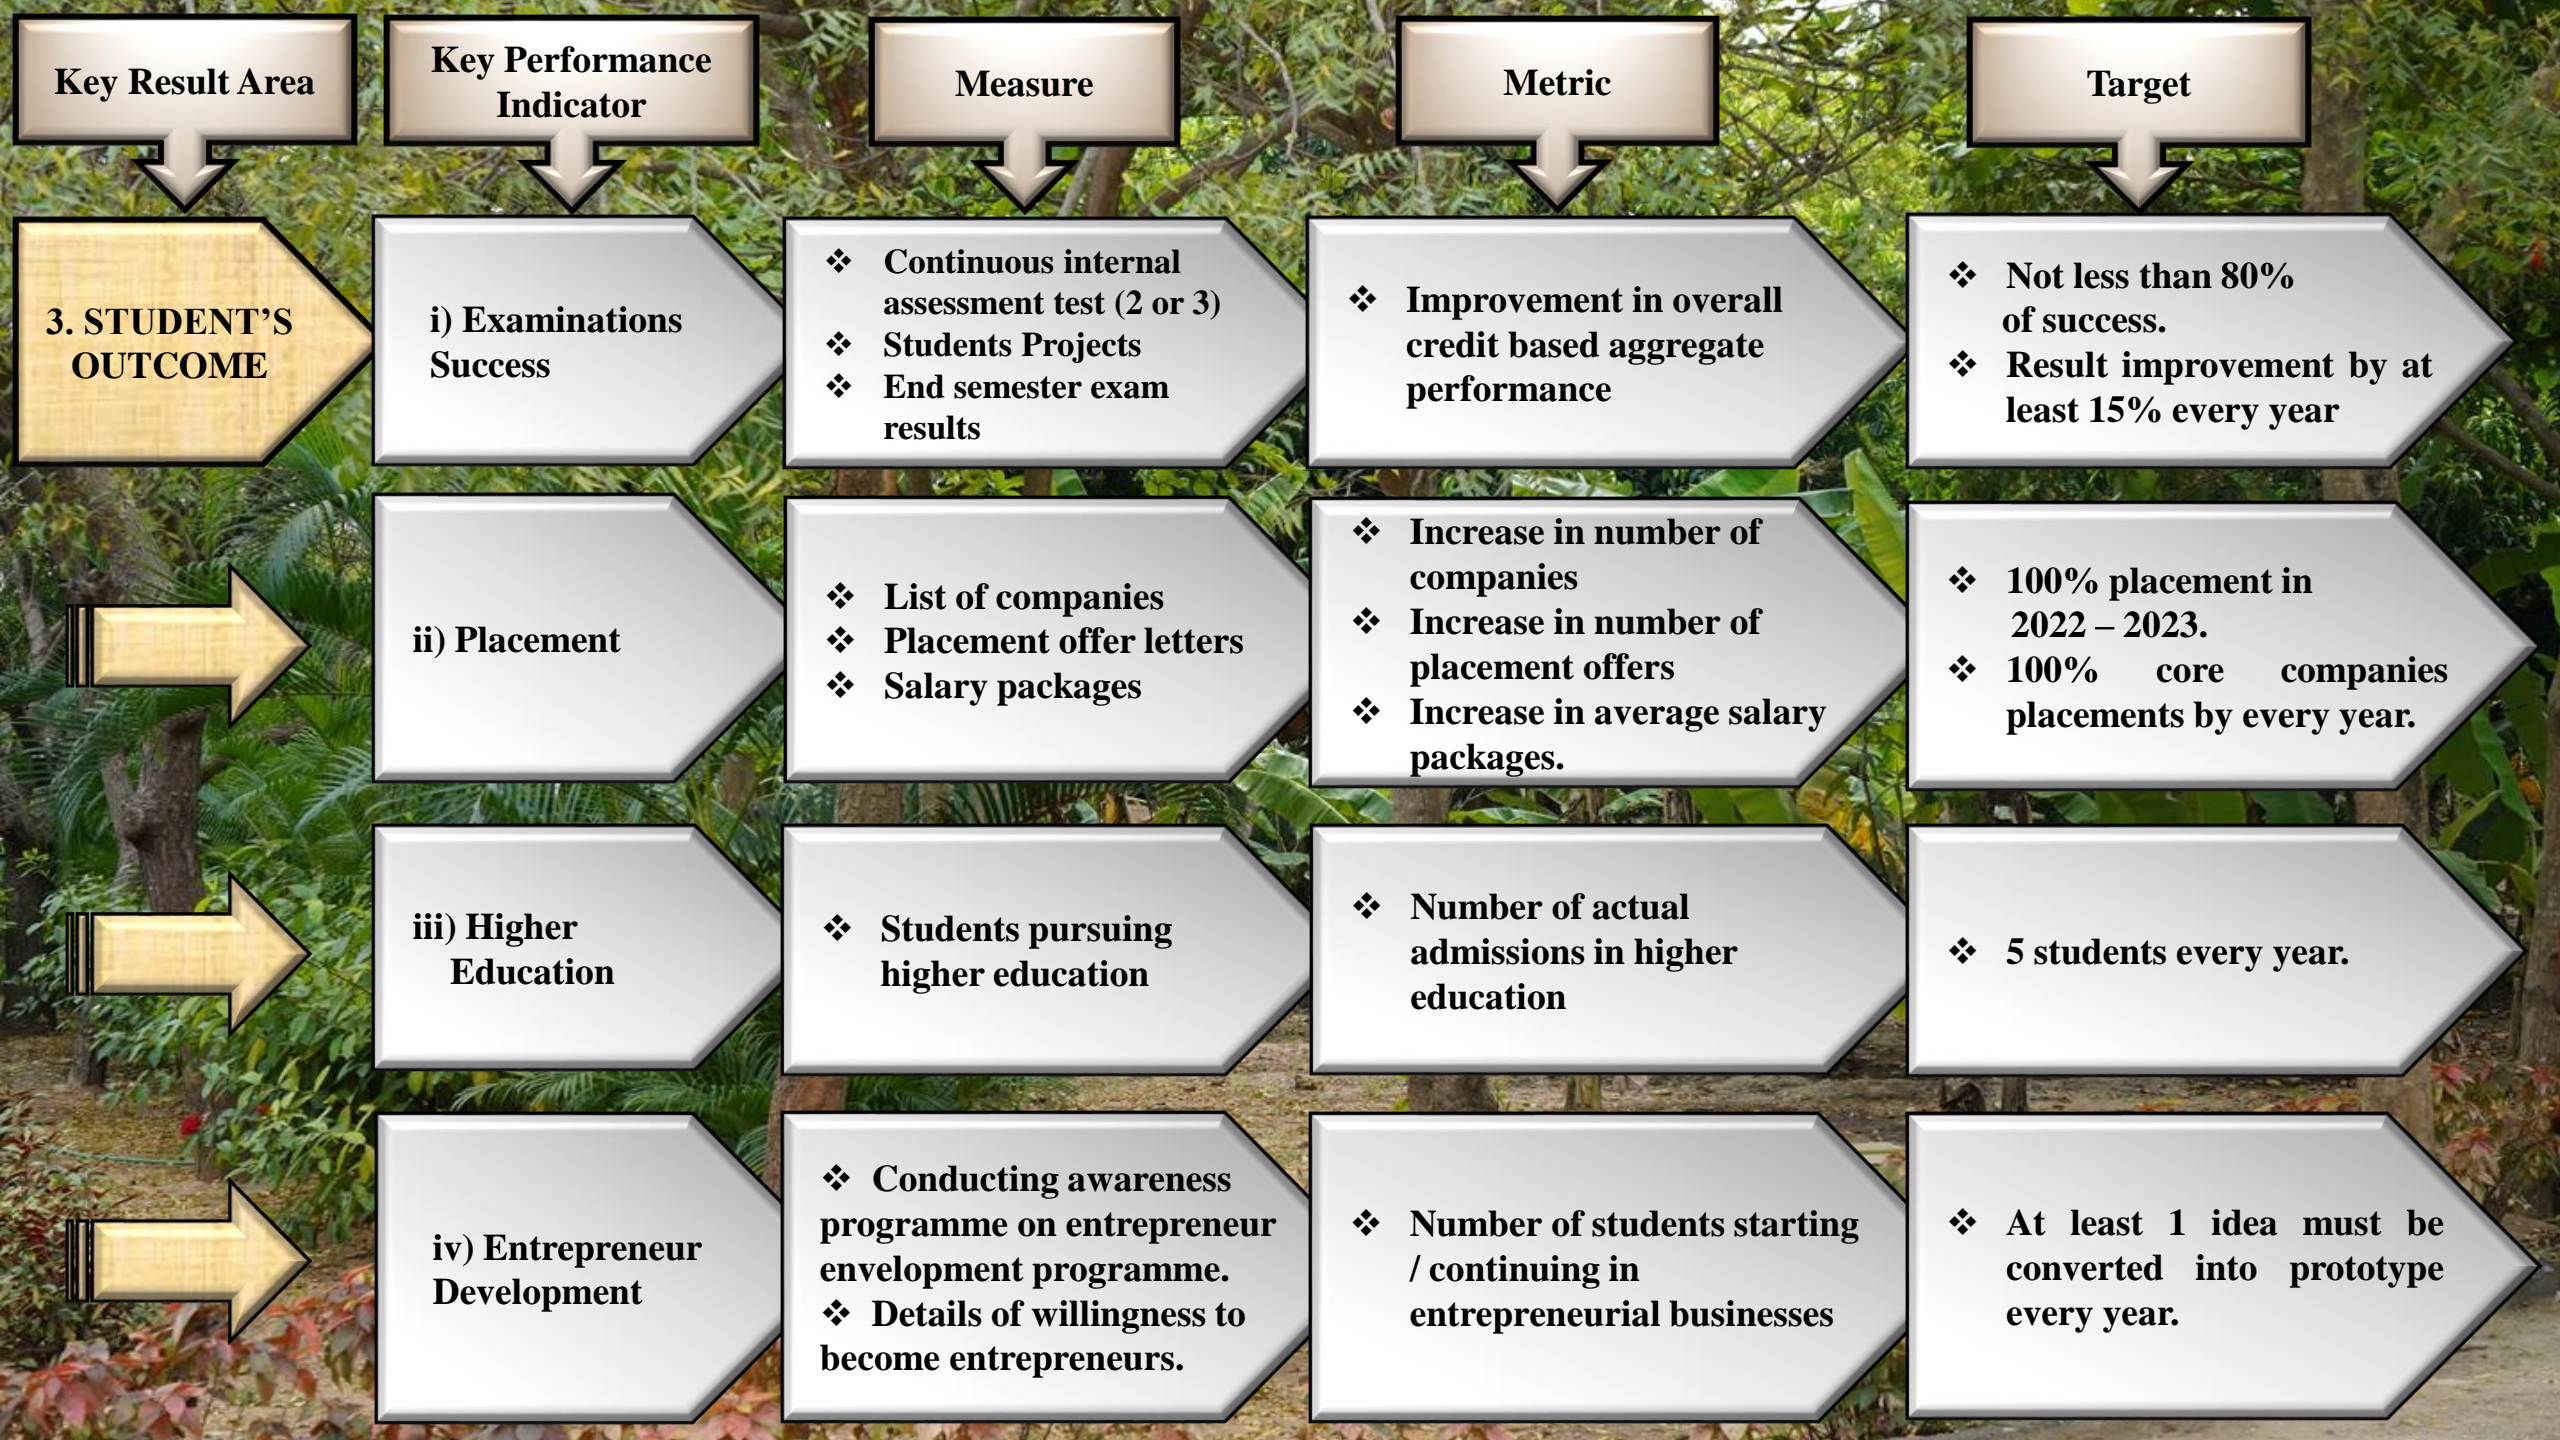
| Key Result Area | Key Performance Indicator | Measure | Metric | Target |
|---|---|---|---|---|
| 3. STUDENT'S OUTCOME | i) Examinations Success | ❖ Continuous internal assessment test (2 or 3) ❖ Students Projects ❖ End semester exam results | ❖ Improvement in overall credit based aggregate performance | ❖ Not less than 80% of success. ❖ Result improvement by at least 15% every year |
| | ii) Placement | ❖ List of companies ❖ Placement offer letters ❖ Salary packages | ❖ Increase in number of companies ❖ Increase in number of placement offers ❖ Increase in average salary packages. | ❖ 100% placement in 2022 – 2023. ❖ 100% core companies placements by every year. |
| | iii) Higher Education | ❖ Students pursuing higher education | ❖ Number of actual admissions in higher education | ❖ 5 students every year. |
| | iv) Entrepreneur Development | ❖ Conducting awareness programme on entrepreneur envelopment programme. ❖ Details of willingness to become entrepreneurs. | ❖ Number of students starting / continuing in entrepreneurial businesses | ❖ At least 1 idea must be converted into prototype every year. |